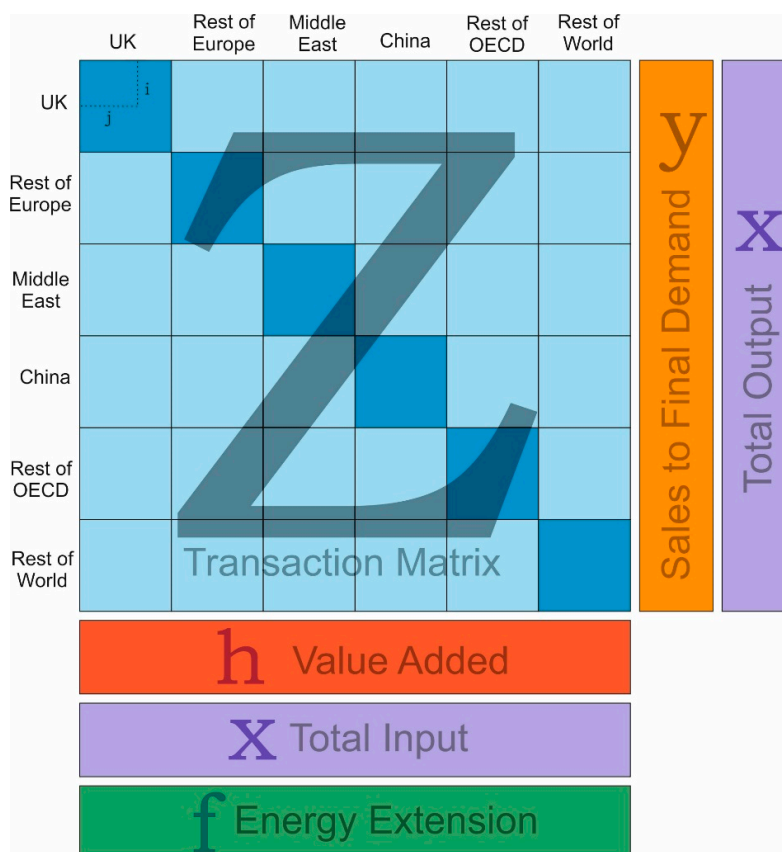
UK

Rest of Europe

Middle East

China

Rest of OECD

Rest of World

UK

i

j

Rest of Europe

Middle East

China

Rest of OECD

Rest of World

Z

Transaction Matrix

y

Sales to Final Demand

x

Total Output

h Value Added

x Total Input

f Energy Extension